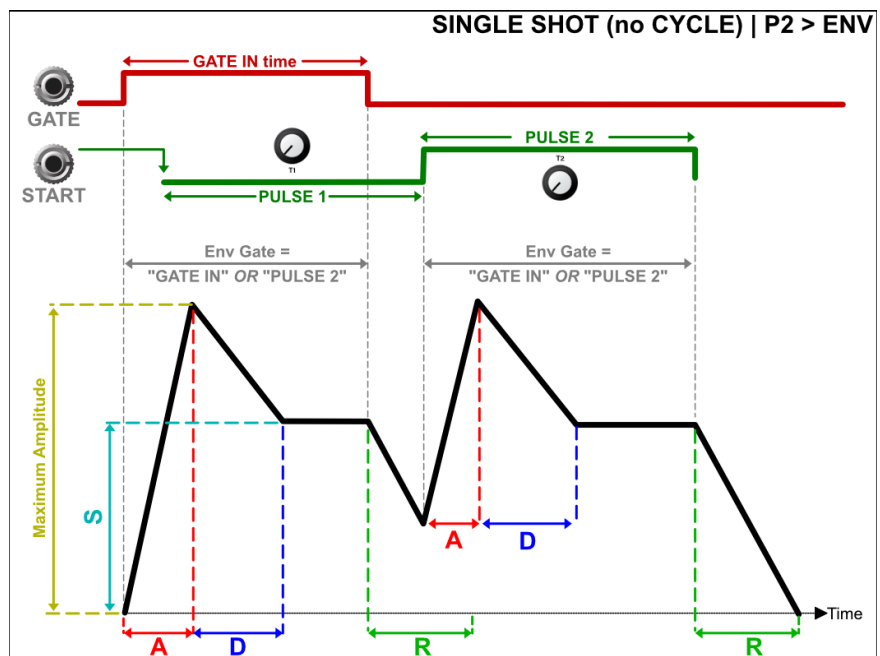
SINGLE SHOT (no CYCLE) | P2 > ENV

GATE IN time

GATE

START

T1

PULSE 1

PULSE 2

T2

Env Gate =
"GATE IN" OR "PULSE 2"

Env Gate =
"GATE IN" OR "PULSE 2"

Maximum Amplitude

S

A

D

R

A

D

R

Time